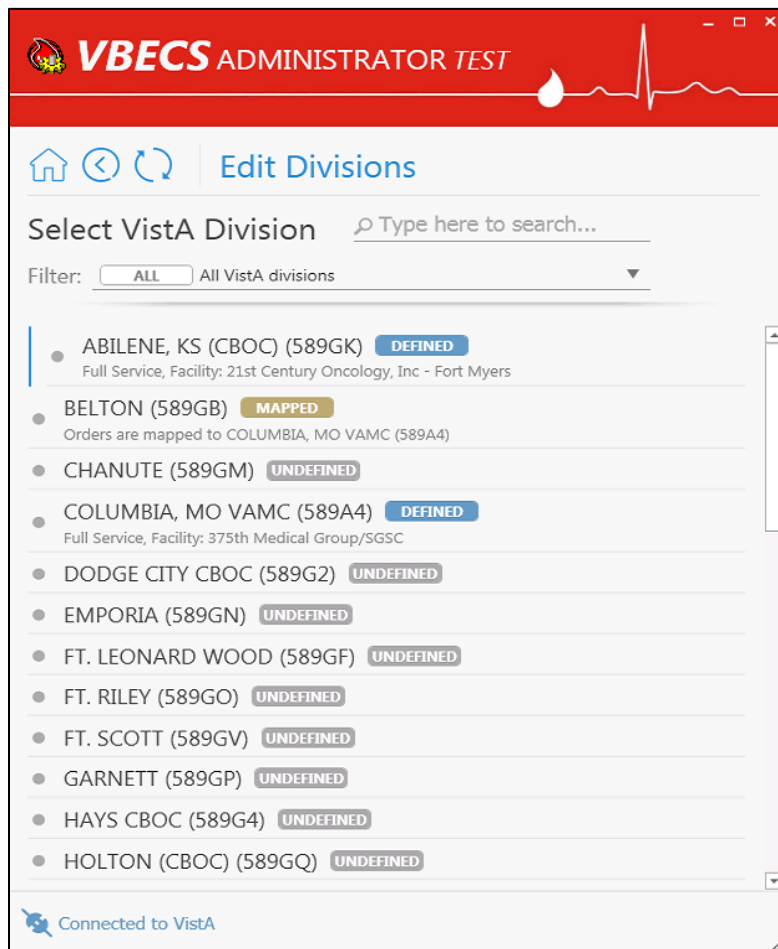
VBECS ADMINISTRATOR TEST

Edit Divisions

Select VistA Division

Type here to search...

Filter: ALL All VistA divisions

ABILENE, KS (CBOC) (589GK) DEFINED
Full Service, Facility: 21st Century Oncology, Inc - Fort Myers

BELTON (589GB) MAPPED
Orders are mapped to COLUMBIA, MO VAMC (589A4)

CHANUTE (589GM) UNDEFINED

COLUMBIA, MO VAMC (589A4) DEFINED
Full Service, Facility: 375th Medical Group/SGSC

DODGE CITY CBOC (589G2) UNDEFINED

EMPORIA (589GN) UNDEFINED

FT. LEONARD WOOD (589GF) UNDEFINED

FT. RILEY (589GO) UNDEFINED

FT. SCOTT (589GV) UNDEFINED

GARNETT (589GP) UNDEFINED

HAYS CBOC (589G4) UNDEFINED

HOLTON (CBOC) (589GQ) UNDEFINED

Connected to VistA